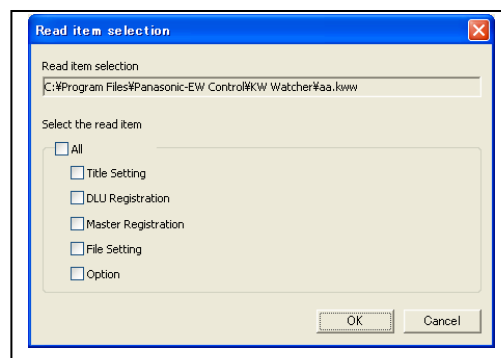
Read item selection

Read item selection

C:¥Program Files¥Panasonic-EW Control¥KW Watcher¥aa.kww

Select the read item

All

Title Setting

DLU Registration

Master Registration

File Setting

Option

OK

Cancel